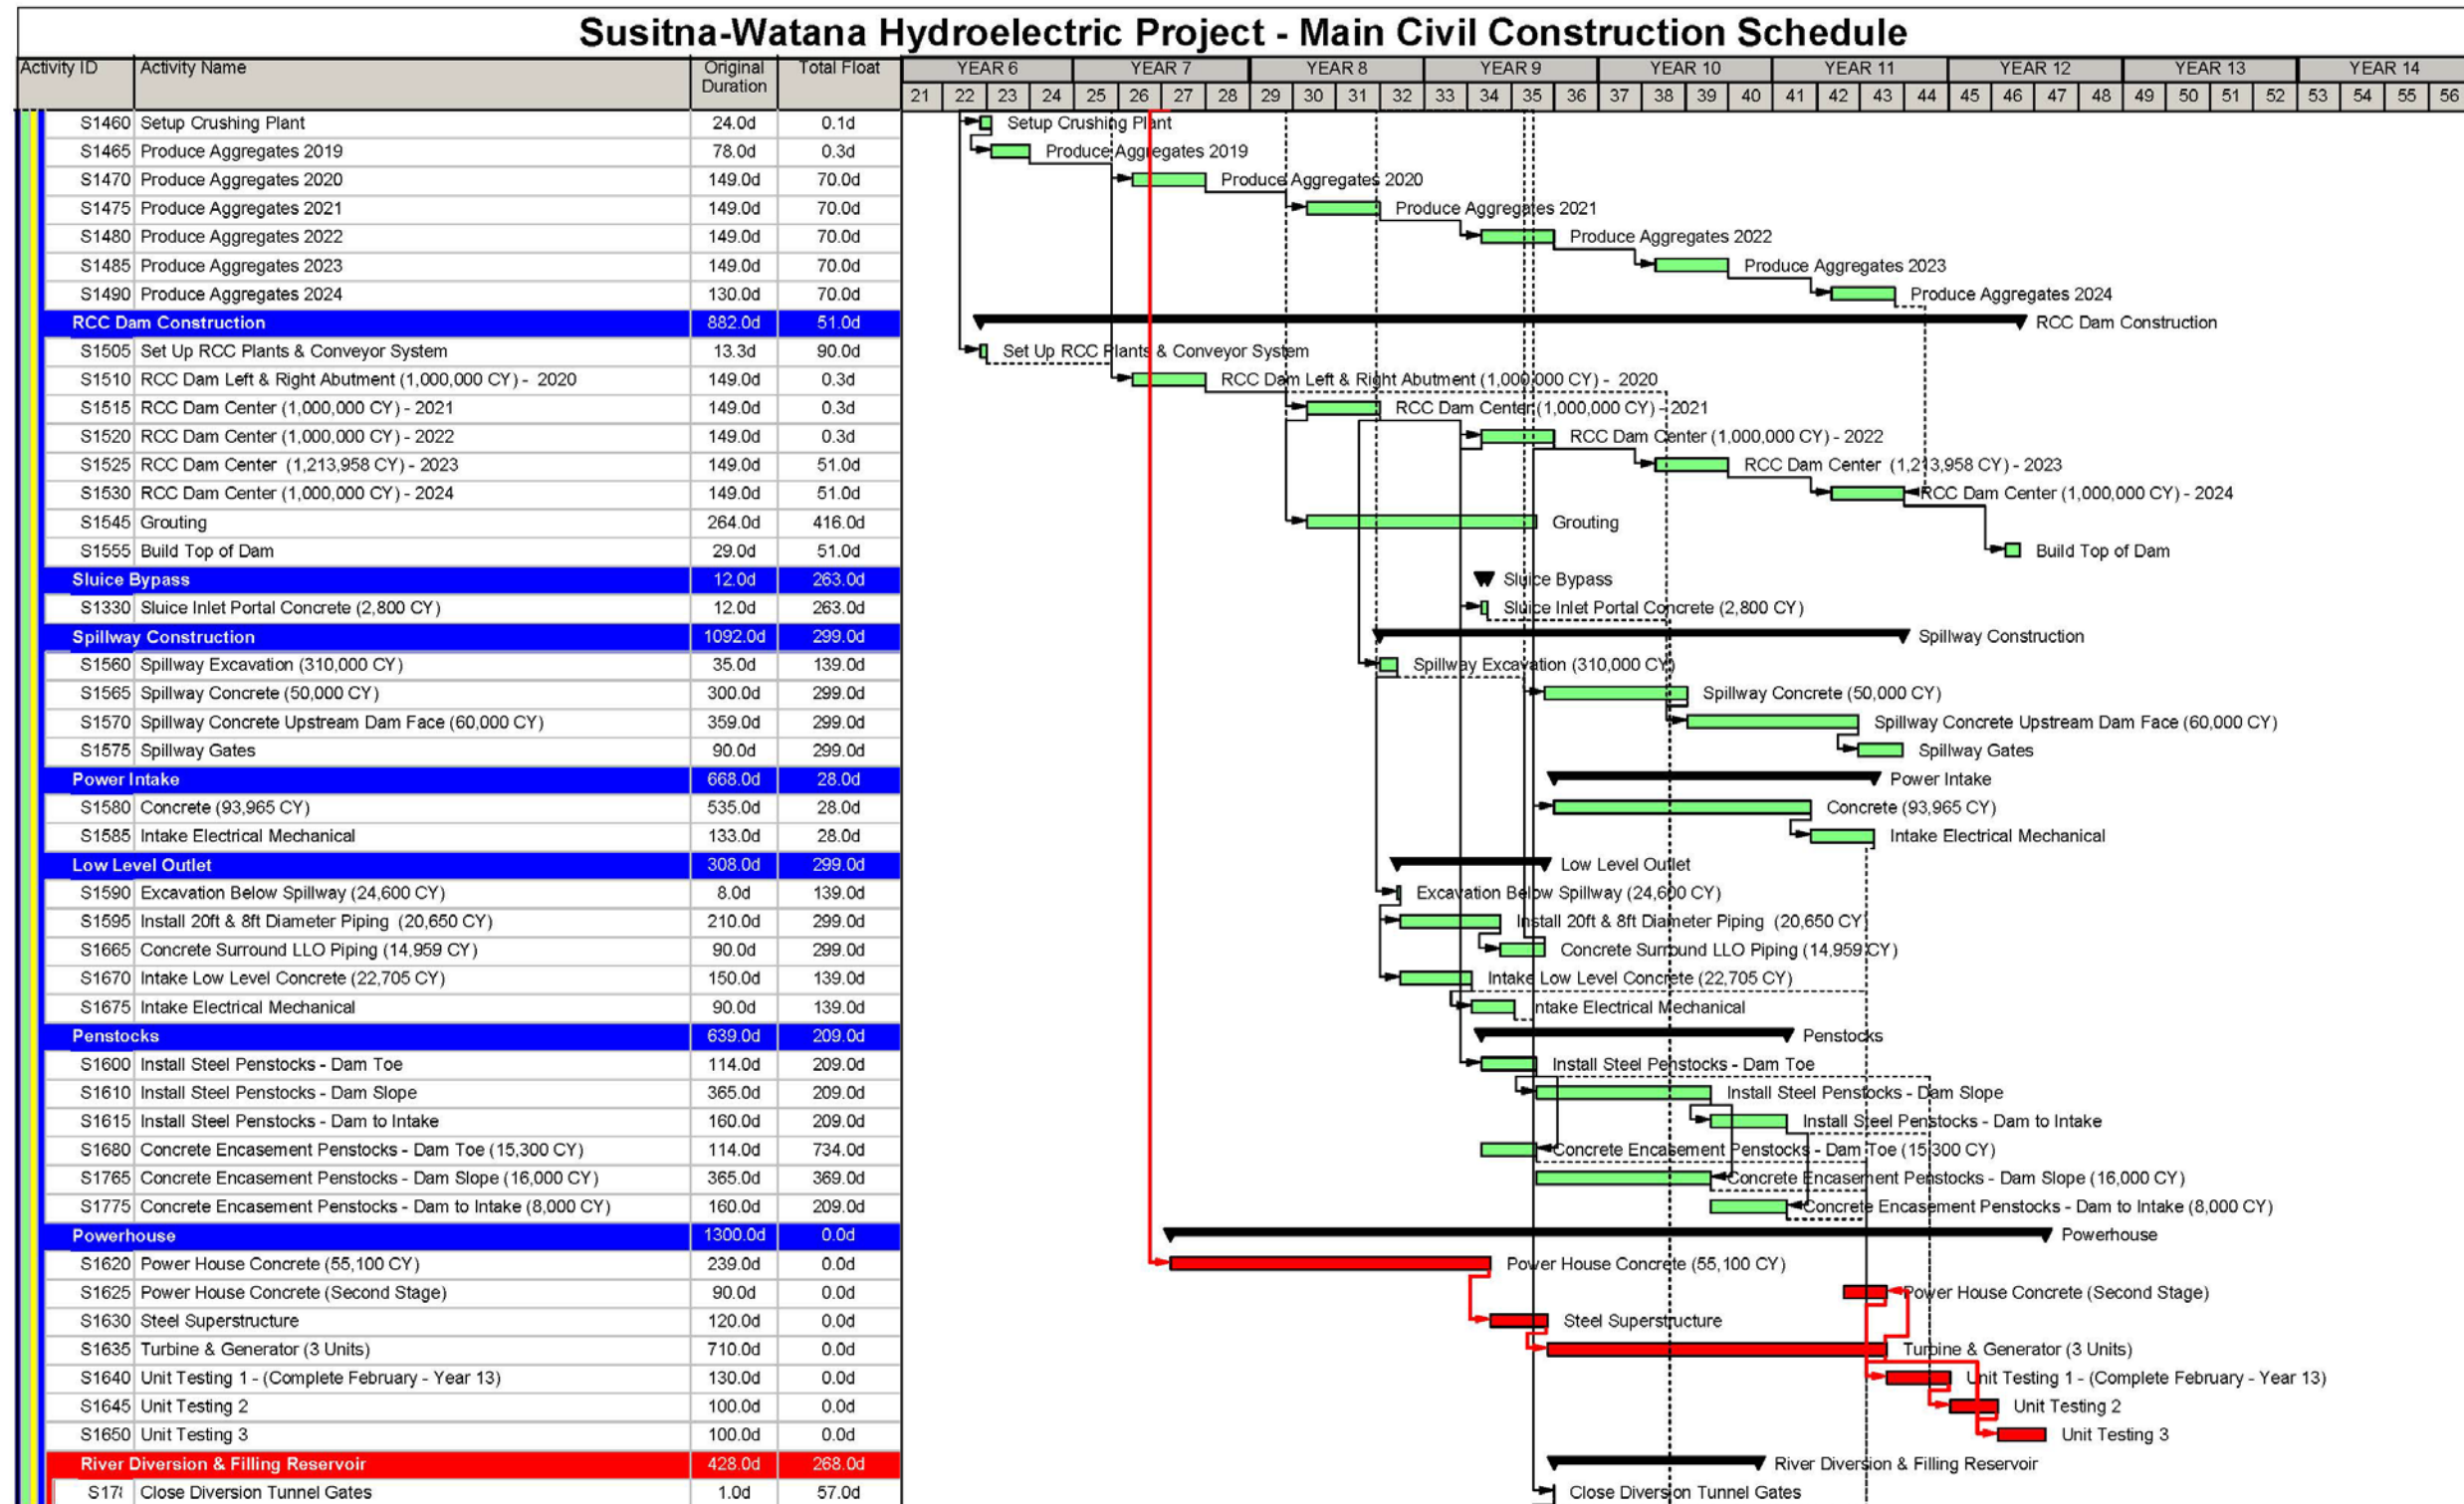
Susitna-Watana Hydroelectric Project - Main Civil Construction Schedule

| Activity ID | Activity Name | Original Duration | Total Float |
|---|---|---|---|
| S1460 | Setup Crushing Plant | 24.0d | 0.1d |
| S1465 | Produce Aggregates 2019 | 78.0d | 0.3d |
| S1470 | Produce Aggregates 2020 | 149.0d | 70.0d |
| S1475 | Produce Aggregates 2021 | 149.0d | 70.0d |
| S1480 | Produce Aggregates 2022 | 149.0d | 70.0d |
| S1485 | Produce Aggregates 2023 | 149.0d | 70.0d |
| S1490 | Produce Aggregates 2024 | 130.0d | 70.0d |
| RCC Dam Construction | | 882.0d | 51.0d |
| S1505 | Set Up RCC Plants & Conveyor System | 13.3d | 90.0d |
| S1510 | RCC Dam Left & Right Abutment (1,000,000 CY) - 2020 | 149.0d | 0.3d |
| S1515 | RCC Dam Center (1,000,000 CY) - 2021 | 149.0d | 0.3d |
| S1520 | RCC Dam Center (1,000,000 CY) - 2022 | 149.0d | 0.3d |
| S1525 | RCC Dam Center (1,213,958 CY) - 2023 | 149.0d | 51.0d |
| S1530 | RCC Dam Center (1,000,000 CY) - 2024 | 149.0d | 51.0d |
| S1545 | Grouting | 264.0d | 416.0d |
| S1555 | Build Top of Dam | 29.0d | 51.0d |
| Sluice Bypass | | 12.0d | 263.0d |
| S1330 | Sluice Inlet Portal Concrete (2,800 CY) | 12.0d | 263.0d |
| Spillway Construction | | 1092.0d | 299.0d |
| S1560 | Spillway Excavation (310,000 CY) | 35.0d | 139.0d |
| S1565 | Spillway Concrete (50,000 CY) | 300.0d | 299.0d |
| S1570 | Spillway Concrete Upstream Dam Face (60,000 CY) | 359.0d | 299.0d |
| S1575 | Spillway Gates | 90.0d | 299.0d |
| Power Intake | | 668.0d | 28.0d |
| S1580 | Concrete (93,965 CY) | 535.0d | 28.0d |
| S1585 | Intake Electrical Mechanical | 133.0d | 28.0d |
| Low Level Outlet | | 308.0d | 299.0d |
| S1590 | Excavation Below Spillway (24,600 CY) | 8.0d | 139.0d |
| S1595 | Install 20ft & 8ft Diameter Piping (20,650 CY) | 210.0d | 299.0d |
| S1665 | Concrete Surround LLO Piping (14,959 CY) | 90.0d | 299.0d |
| S1670 | Intake Low Level Concrete (22,705 CY) | 150.0d | 139.0d |
| S1675 | Intake Electrical Mechanical | 90.0d | 139.0d |
| Penstocks | | 639.0d | 209.0d |
| S1600 | Install Steel Penstocks - Dam Toe | 114.0d | 209.0d |
| S1610 | Install Steel Penstocks - Dam Slope | 365.0d | 209.0d |
| S1615 | Install Steel Penstocks - Dam to Intake | 160.0d | 209.0d |
| S1680 | Concrete Encasement Penstocks - Dam Toe (15,300 CY) | 114.0d | 734.0d |
| S1765 | Concrete Encasement Penstocks - Dam Slope (16,000 CY) | 365.0d | 369.0d |
| S1775 | Concrete Encasement Penstocks - Dam to Intake (8,000 CY) | 160.0d | 209.0d |
| Powerhouse | | 1300.0d | 0.0d |
| S1620 | Power House Concrete (55,100 CY) | 239.0d | 0.0d |
| S1625 | Power House Concrete (Second Stage) | 90.0d | 0.0d |
| S1630 | Steel Superstructure | 120.0d | 0.0d |
| S1635 | Turbine & Generator (3 Units) | 710.0d | 0.0d |
| S1640 | Unit Testing 1 - (Complete February - Year 13) | 130.0d | 0.0d |
| S1645 | Unit Testing 2 | 100.0d | 0.0d |
| S1650 | Unit Testing 3 | 100.0d | 0.0d |
| River Diversion & Filling Reservoir | | 428.0d | 268.0d |
| S17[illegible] | Close Diversion Tunnel Gates | 1.0d | 57.0d |

YEAR 6 YEAR 7 YEAR 8 YEAR 9 YEAR 10 YEAR 11 YEAR 12 YEAR 13 YEAR 14
21 22 23 24 25 26 27 28 29 30 31 32 33 34 35 36 37 38 39 40 41 42 43 44 45 46 47 48 49 50 51 52 53 54 55 56

Setup Crushing Plant
Produce Aggregates 2019
Produce Aggregates 2020
Produce Aggregates 2021
Produce Aggregates 2022
Produce Aggregates 2023
Produce Aggregates 2024
RCC Dam Construction
Set Up RCC Plants & Conveyor System
RCC Dam Left & Right Abutment (1,000,000 CY) - 2020
RCC Dam Center (1,000,000 CY) - 2021
RCC Dam Center (1,000,000 CY) - 2022
RCC Dam Center (1,213,958 CY) - 2023
RCC Dam Center (1,000,000 CY) - 2024
Grouting
Build Top of Dam
Sluice Bypass
Sluice Inlet Portal Concrete (2,800 CY)
Spillway Construction
Spillway Excavation (310,000 CY)
Spillway Concrete (50,000 CY)
Spillway Concrete Upstream Dam Face (60,000 CY)
Spillway Gates
Power Intake
Concrete (93,965 CY)
Intake Electrical Mechanical
Low Level Outlet
Excavation Below Spillway (24,600 CY)
Install 20ft & 8ft Diameter Piping (20,650 CY)
Concrete Surround LLO Piping (14,959 CY)
Intake Low Level Concrete (22,705 CY)
Intake Electrical Mechanical
Penstocks
Install Steel Penstocks - Dam Toe
Install Steel Penstocks - Dam Slope
Install Steel Penstocks - Dam to Intake
Concrete Encasement Penstocks - Dam Toe (15,300 CY)
Concrete Encasement Penstocks - Dam Slope (16,000 CY)
Concrete Encasement Penstocks - Dam to Intake (8,000 CY)
Powerhouse
Power House Concrete (55,100 CY)
Power House Concrete (Second Stage)
Steel Superstructure
Turbine & Generator (3 Units)
Unit Testing 1 - (Complete February - Year 13)
Unit Testing 2
Unit Testing 3
River Diversion & Filling Reservoir
Close Diversion Tunnel Gates